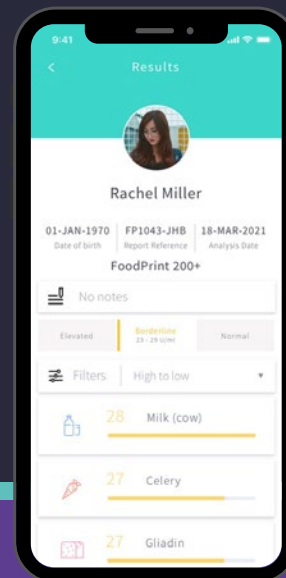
9:41

Results

Rachel Miller

| 01-JAN-1970 | FP1043-JHB | 18-MAR-2021 |
|---|---|---|
| Date of birth | Report Reference | Analysis Date |

FoodPrint 200+

No notes

Elevated
Borderline
23 - 29 U/ml
Normal

Filters
High to low

28 Milk (cow)

27 Celery

27 Gliadin